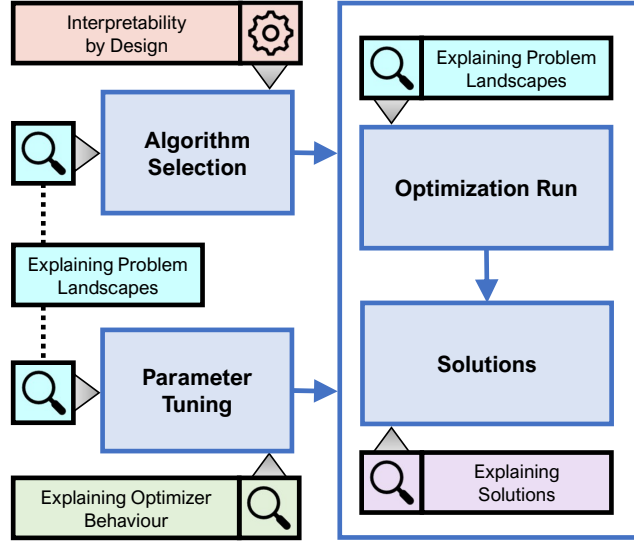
Interpretability by Design

Algorithm Selection

Explaining Problem Landscapes

Parameter Tuning

Explaining Optimizer Behaviour

Explaining Problem Landscapes

Optimization Run

Solutions

Explaining Solutions